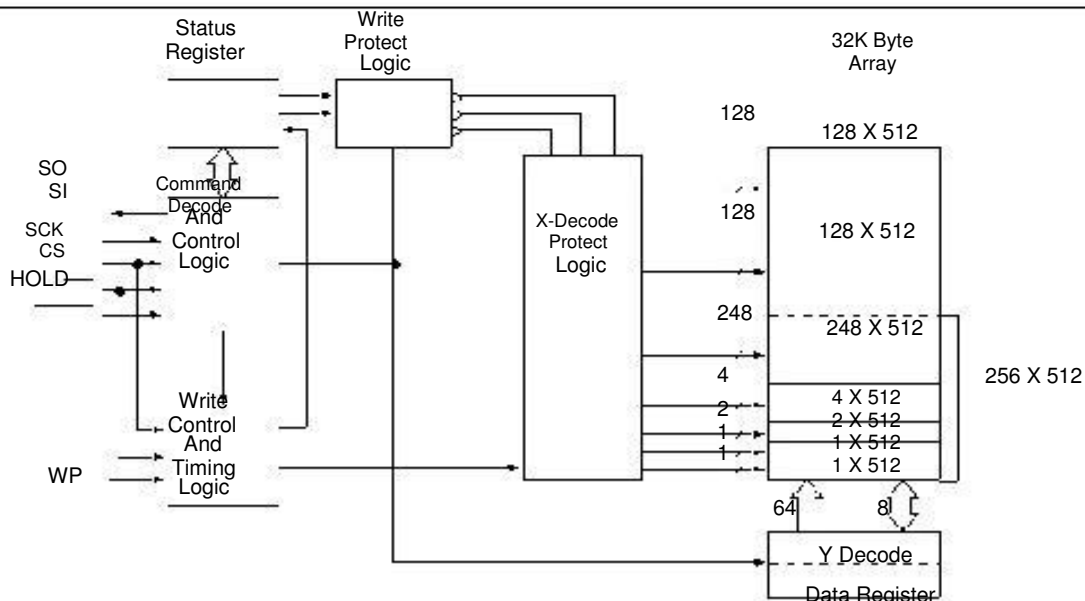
Status Register

Write Protect Logic

32K Byte Array

128

128 X 512

SO
SI

Command Decode And Control Logic

SCK
CS
HOLD

X-Decode Protect Logic

128

128 X 512

248

248 X 512

256 X 512

4

4 X 512

2

2 X 512

1

1 X 512

1

1 X 512

Write Control And Timing Logic

WP

64

8

Y Decode

Data Register